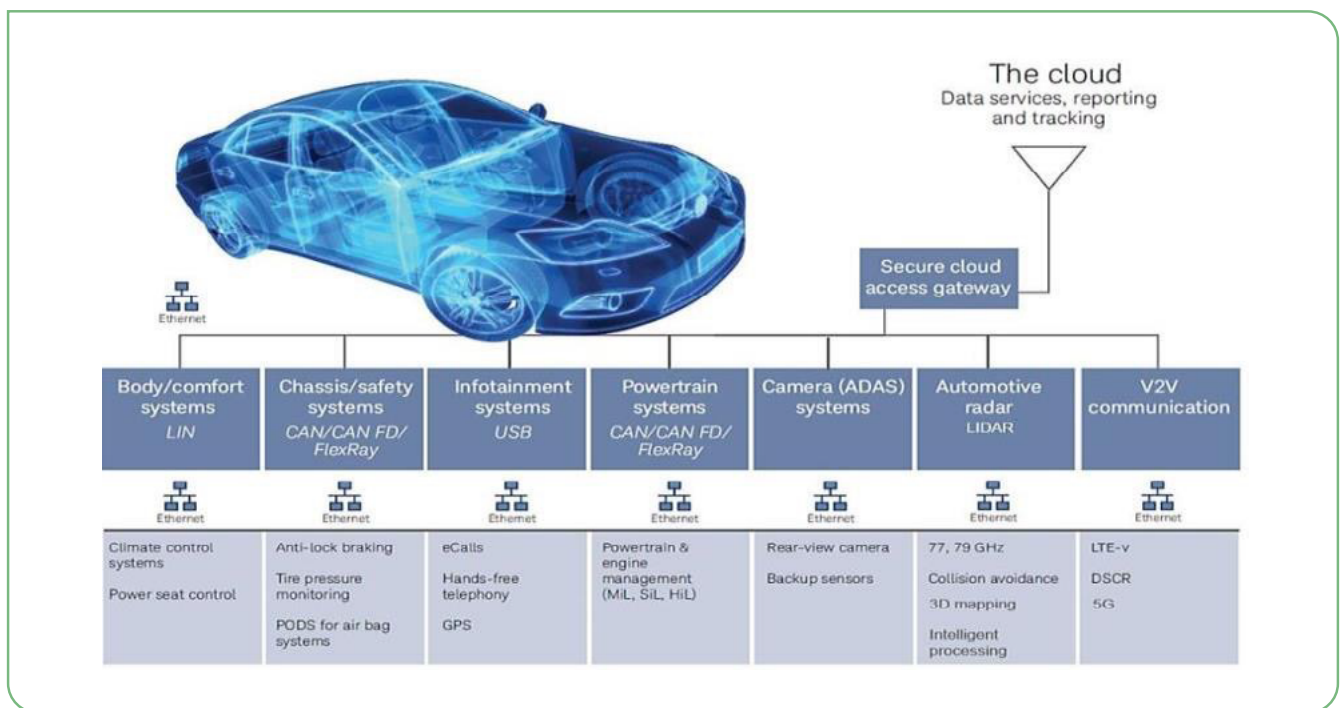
The cloud
Data services, reporting and tracking

Secure cloud access gateway

Ethernet

Body/comfort systems
LIN

Ethernet

Climate control systems

Power seat control

Chassis/safety systems
CAN/CAN FD/ FlexRay

Ethernet

Anti-lock braking

Tire pressure monitoring

PODS for air bag systems

Infotainment systems
USB

Ethernet

eCalls

Hands-free telephony

GPS

Powertrain systems
CAN/CAN FD/ FlexRay

Ethernet

Powertrain & engine management (MiL, SiL, HiL)

Camera (ADAS) systems

Ethernet

Rear-view camera

Backup sensors

Automotive radar
LIDAR

Ethernet

77, 79 GHz

Collision avoidance

3D mapping

Intelligent processing

V2V communication

Ethernet

LTE-v

DSCR

5G